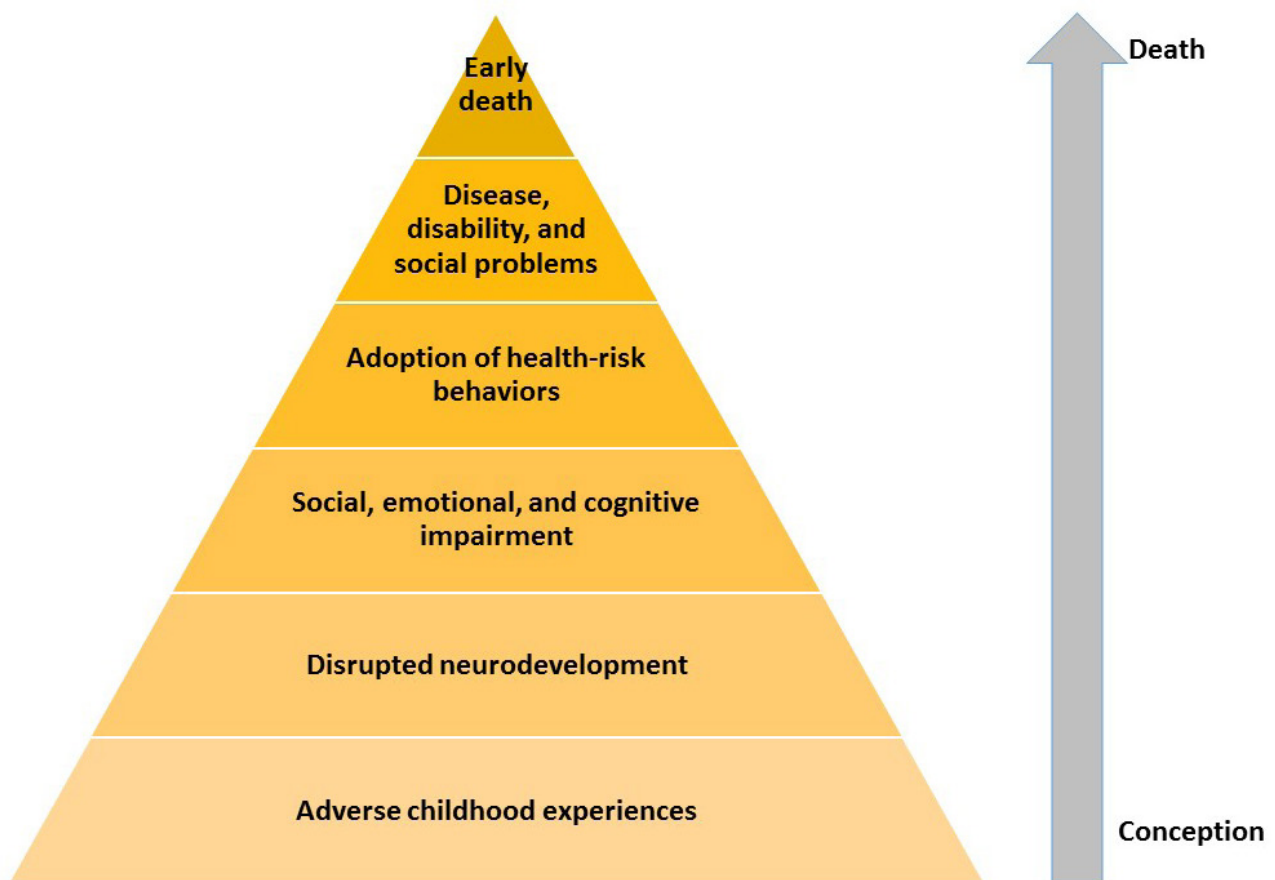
Early death

Disease, disability, and social problems

Adoption of health-risk behaviors

Social, emotional, and cognitive impairment

Disrupted neurodevelopment

Adverse childhood experiences

Death

Conception